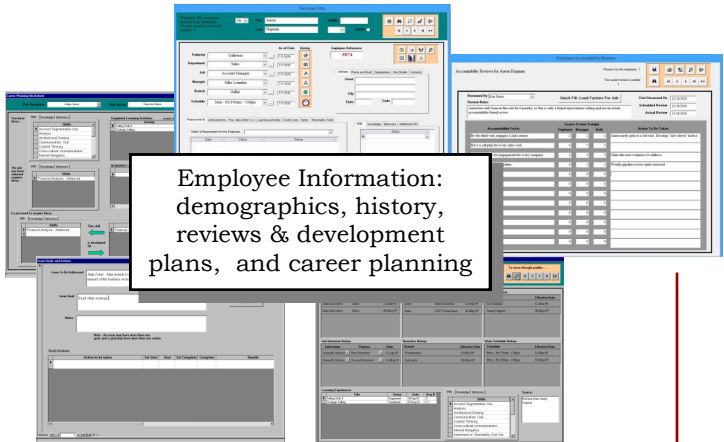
Employee Information: demographics, history, reviews & development plans, and career planning

Employee Accountability Reviews

Accountability Reviews for Aaron Hopman

Career Planning Worksheet

Employee Data

First
Aaron

Last
Hopman

Company
Californian

Department
Sales

Job
Account Manager

Manager
Mike Lonsdale

Branch
Dallas

Schedule
Mon - Fri 8:00am - 5:00pm

Employee Reference
9874

Skills
Account Segmentation Use
Analysis
Architectural Drawing
Communication: Oral
Creative Thinking
Cross-cultural communications
Harvest Navigation

Accountability Factor

Action To Be Taken

Learning Experiences